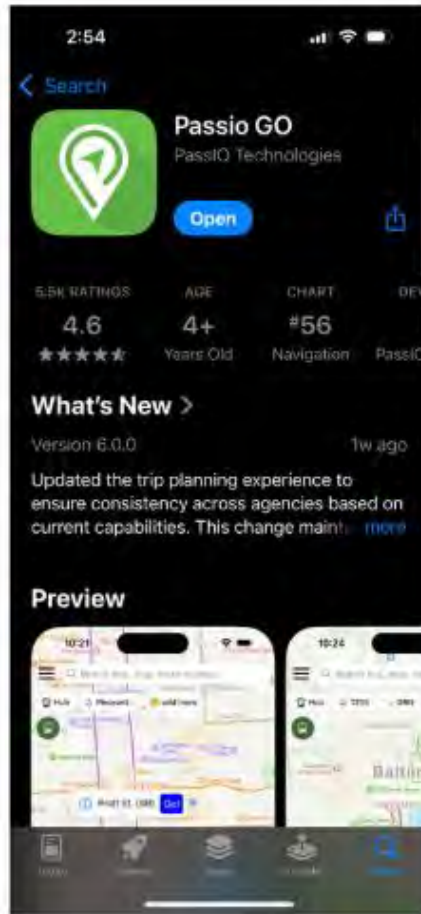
2:54

< Search

Passio GO

PassIO Technologies

Open

5.5K RATINGS
4.6
★★★★★

AGE
4+
Years Old

CHART
#56
Navigation

DEV
PassIO

What's New >

Version 6.0.0

1w ago

Updated the trip planning experience to ensure consistency across agencies based on current capabilities. This change maint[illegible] more

Preview

10:21

10:24

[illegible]